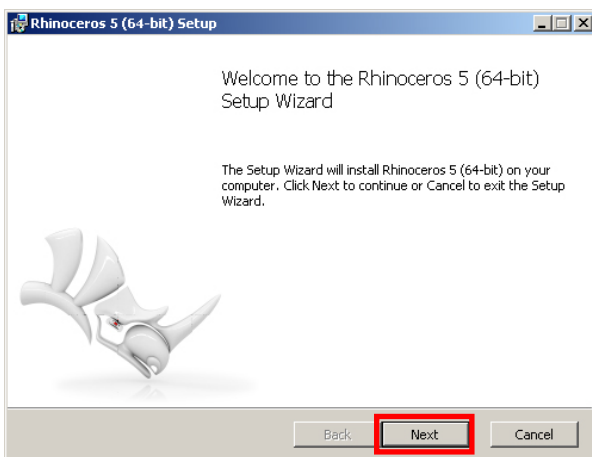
Rhinoceros 5 (64-bit) Setup

Welcome to the Rhinoceros 5 (64-bit) Setup Wizard

The Setup Wizard will install Rhinoceros 5 (64-bit) on your computer. Click Next to continue or Cancel to exit the Setup Wizard.

Back
Next
Cancel